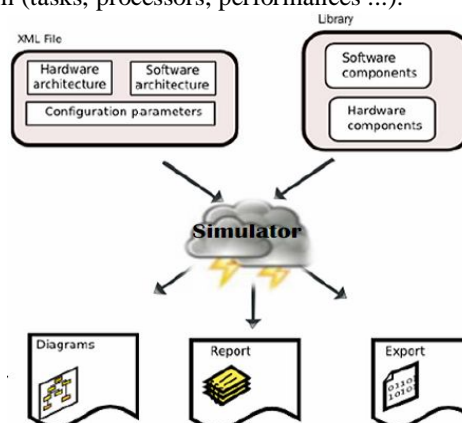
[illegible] (tasks, processors, performances ...).

XML File

Hardware architecture

Software architecture

Configuration parameters

Library

Software components

Hardware components

Simulator

Diagrams

Report

Export

0101
1010